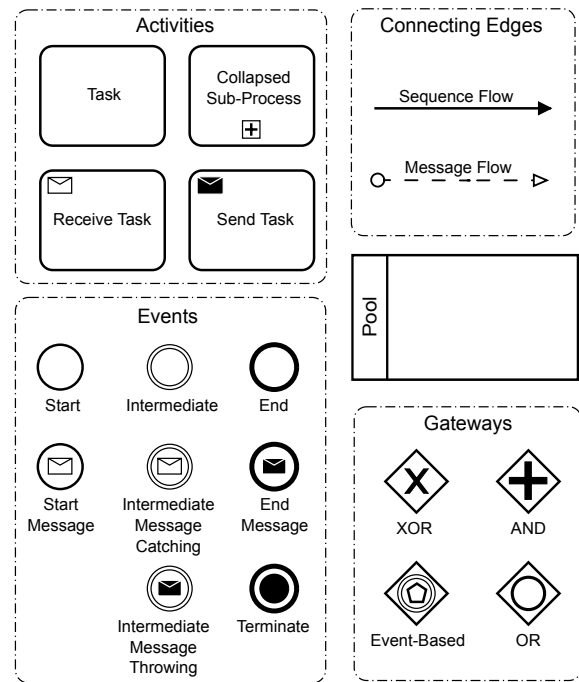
Activities

Task

Collapsed Sub-Process

Receive Task

Send Task

Connecting Edges

Sequence Flow

Message Flow

Pool

Events

Start

Intermediate

End

Start Message

Intermediate Message Catching

End Message

Intermediate Message Throwing

Terminate

Gateways

X

XOR

AND

Event-Based

OR